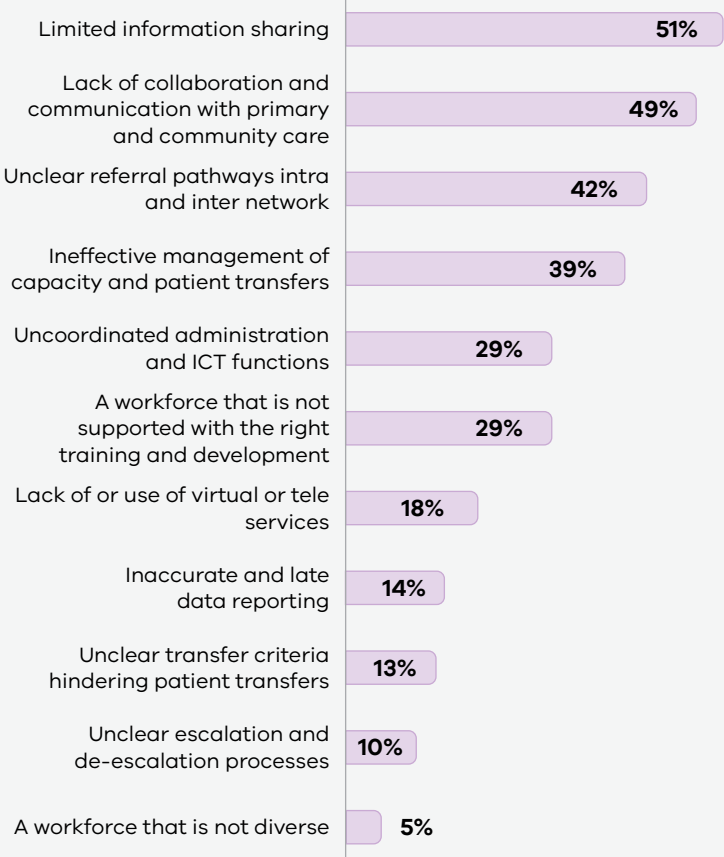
Limited information sharing 51%

Lack of collaboration and communication with primary and community care 49%

Unclear referral pathways intra and inter network 42%

Ineffective management of capacity and patient transfers 39%

Uncoordinated administration and ICT functions 29%

A workforce that is not supported with the right training and development 29%

Lack of or use of virtual or tele services 18%

Inaccurate and late data reporting 14%

Unclear transfer criteria hindering patient transfers 13%

Unclear escalation and de-escalation processes 10%

A workforce that is not diverse 5%